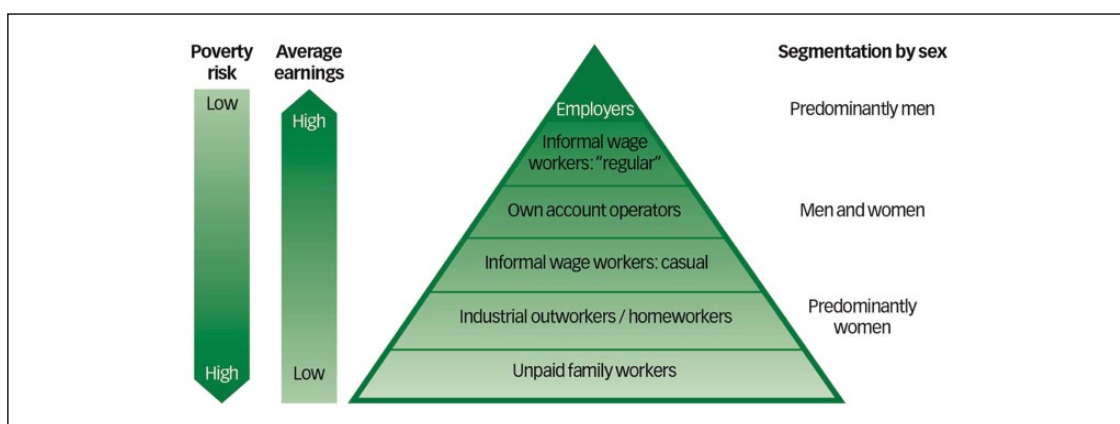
Poverty risk

Low

High

Average earnings

High

Low

Employers

Informal wage workers: "regular"

Own account operators

Informal wage workers: casual

Industrial outworkers / homeworkers

Unpaid family workers

Segmentation by sex

Predominantly men

Men and women

Predominantly women